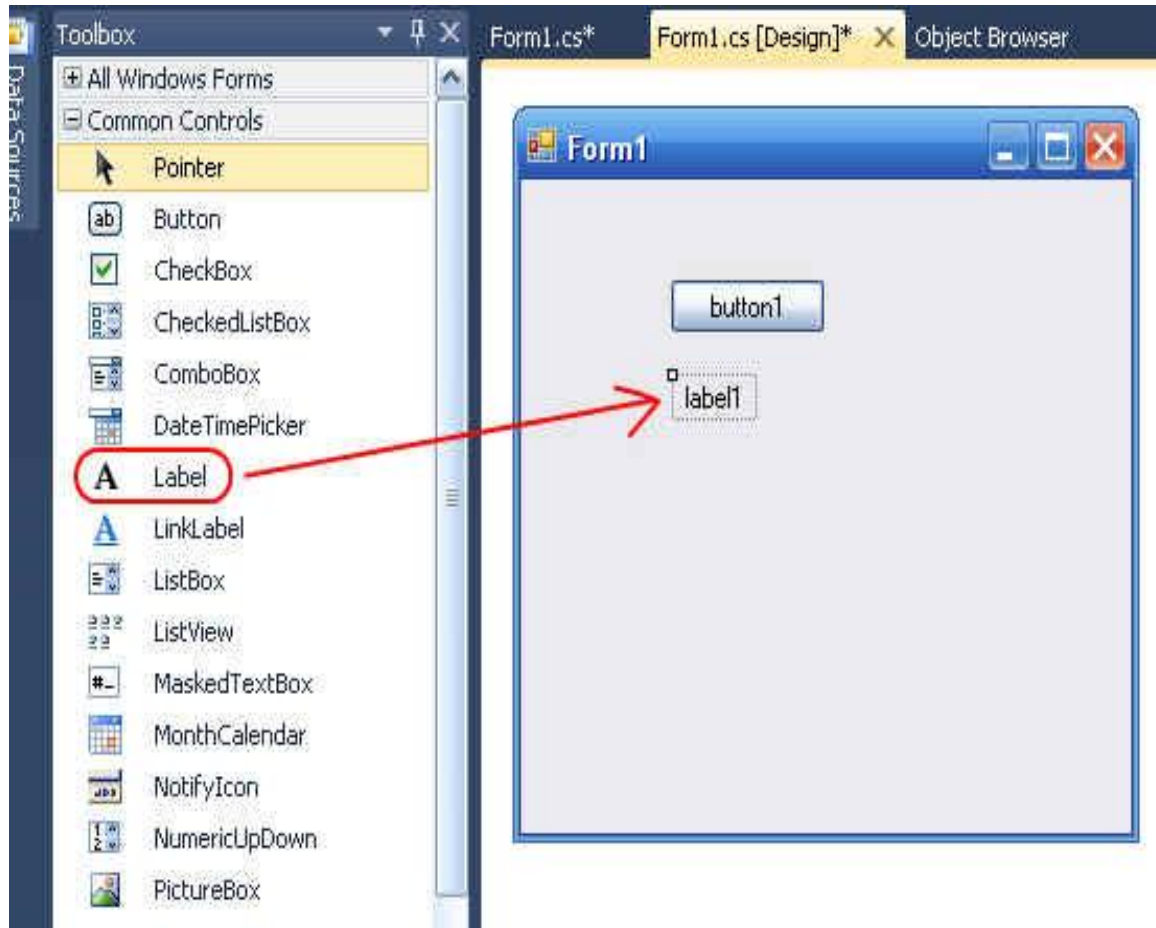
Data Sources

Toolbox

Form1.cs*

Form1.cs [Design]*

Object Browser

All Windows Forms

Common Controls

Pointer

Button

CheckBox

CheckedListBox

ComboBox

DateTimePicker

Label

LinkLabel

ListBox

ListView

MaskedTextBox

MonthCalendar

NotifyIcon

NumericUpDown

PictureBox

Form1

button1

label1